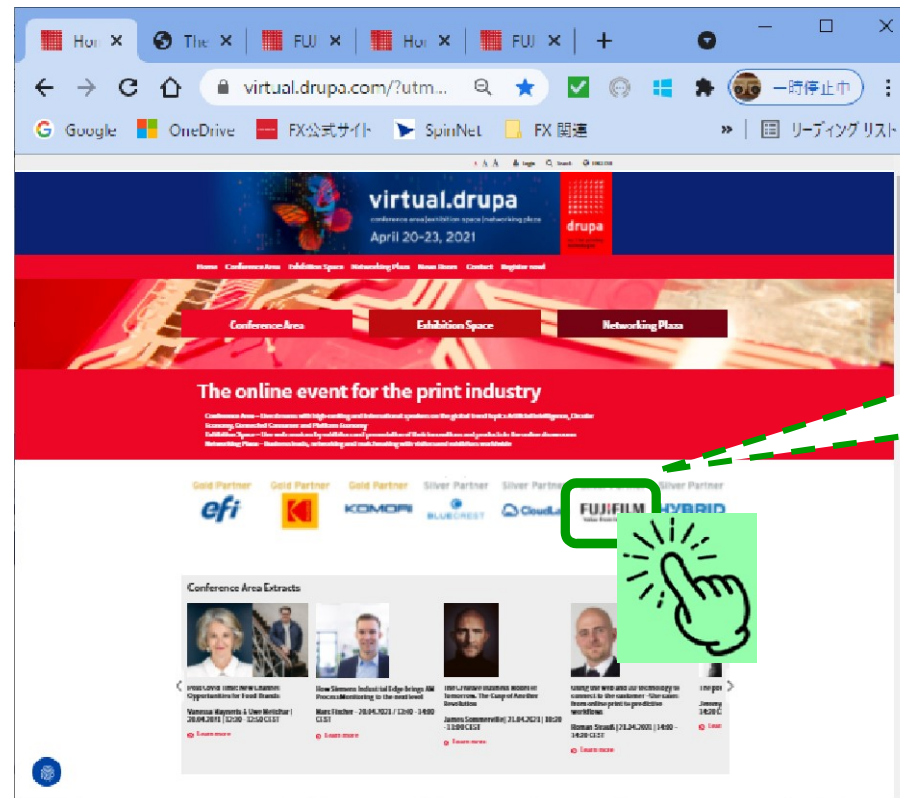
Hor ×
The ×
FUJ ×
Hor ×
FUJ ×
+

virtual.drupa.com/?utm...

一時停止中

Google
OneDrive
FX公式サイト
SpinNet
FX 関連
»
リーディング リスト

virtual.drupa
conference area | exhibition space | networking plaza
April 20–23, 2021
drupa

Home Conference Area Exhibition Space Networking Plaza News Room Contact Register now

Conference Area
Exhibition Space
Networking Plaza

The online event for the print industry

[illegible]

Gold Partner
efi
Gold Partner
Gold Partner
KOMORI
Silver Partner
BLUECREST
Silver Partner
CloudLa
FUJIFILM
Silver Partner
HYBRID

Conference Area Extracts

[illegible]
Vanessa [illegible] | 20.04.2021 | 12:30 - 12:50 CEST
Learn more

How Siemens Industrial Edge brings AI Process Monitoring to the next level
Marc Fischer - 20.04.2021 | 13:40 - 14:00 CEST
Learn more

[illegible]
James Sommerville | 21.04.2021 | 10:20 - 11:00 CEST
Learn more

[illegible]
Roman Straub | 21.04.2021 | 14:00 - 14:20 CEST
Learn more

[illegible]